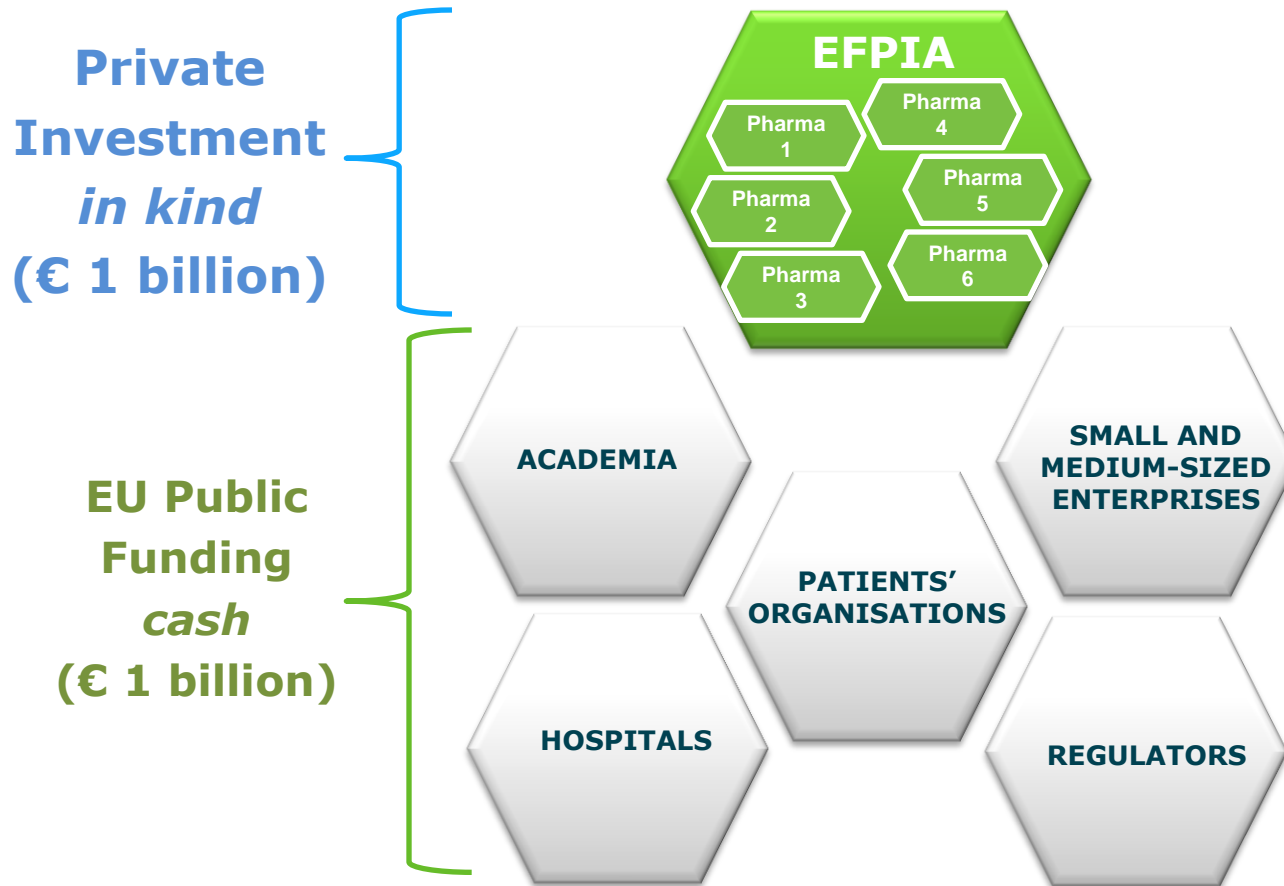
Private Investment
*in kind*
(€ 1 billion)

EFPIA

Pharma 1

Pharma 4

Pharma 2

Pharma 5

Pharma 3

Pharma 6

EU Public Funding
*cash*
(€ 1 billion)

ACADEMIA

SMALL AND MEDIUM-SIZED ENTERPRISES

PATIENTS' ORGANISATIONS

HOSPITALS

REGULATORS